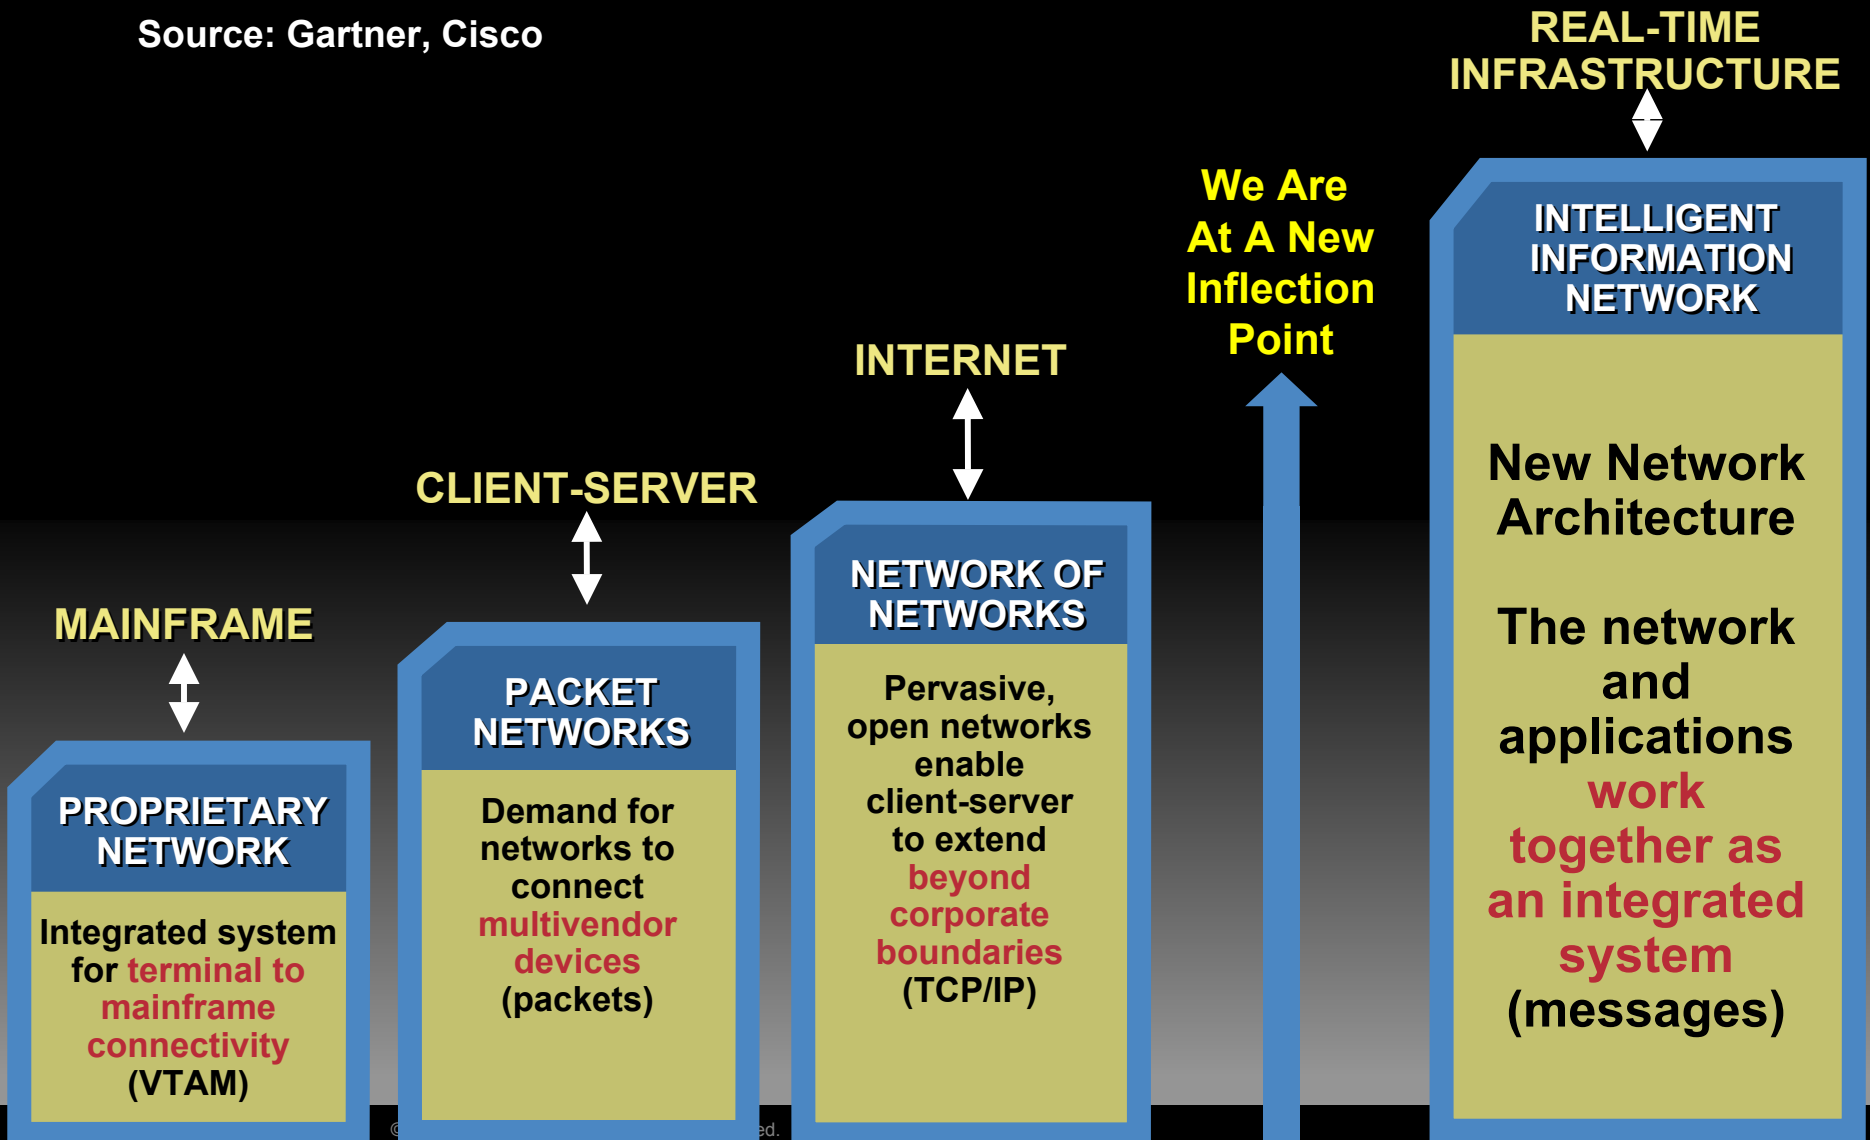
Source: Gartner, Cisco

REAL-TIME INFRASTRUCTURE

We Are At A New Inflection Point

INTERNET

CLIENT-SERVER

MAINFRAME

PROPRIETARY NETWORK

Integrated system for terminal to mainframe connectivity (VTAM)

PACKET NETWORKS

Demand for networks to connect multivendor devices (packets)

NETWORK OF NETWORKS

Pervasive, open networks enable client-server to extend beyond corporate boundaries (TCP/IP)

INTELLIGENT INFORMATION NETWORK

New Network Architecture

The network and applications work together as an integrated system (messages)

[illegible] ed.